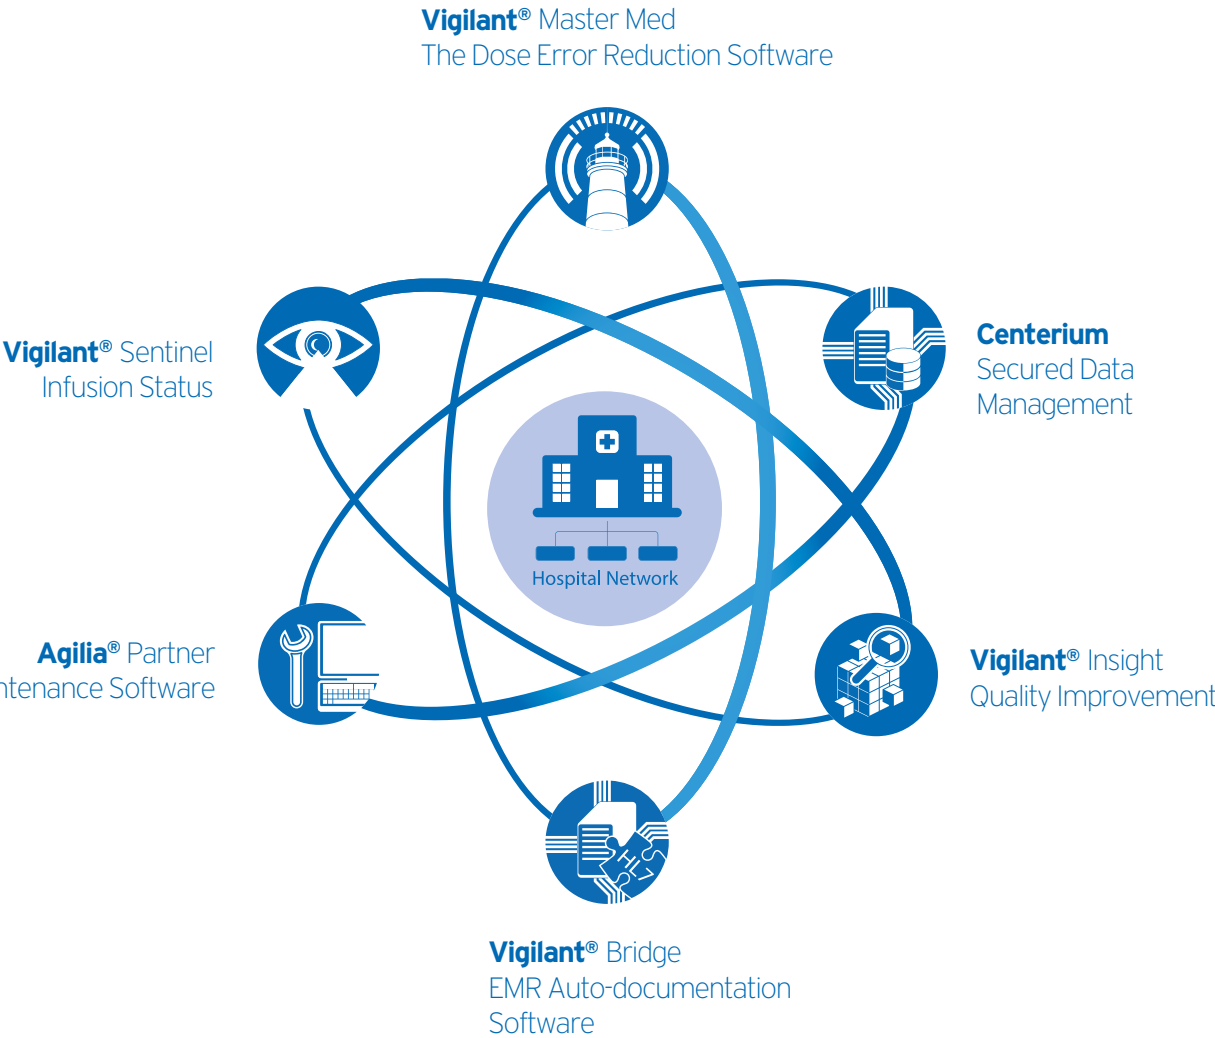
Vigilant® Master Med
The Dose Error Reduction Software

Vigilant® Sentinel
Infusion Status

Centerium
Secured Data
Management

Hospital Network

Agilia® Partner
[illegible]tenance Software

Vigilant® Insight
Quality Improvement

HL7

Vigilant® Bridge
EMR Auto-documentation
Software